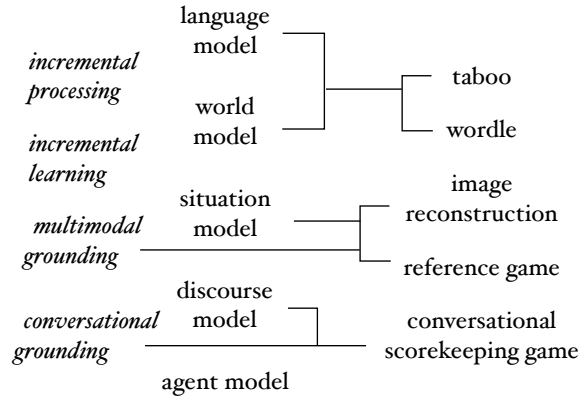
language model

incremental processing

world model

incremental learning

taboo

wordle

situation model

multimodal grounding

image reconstruction

reference game

discourse model

conversational grounding

conversational scorekeeping game

agent model